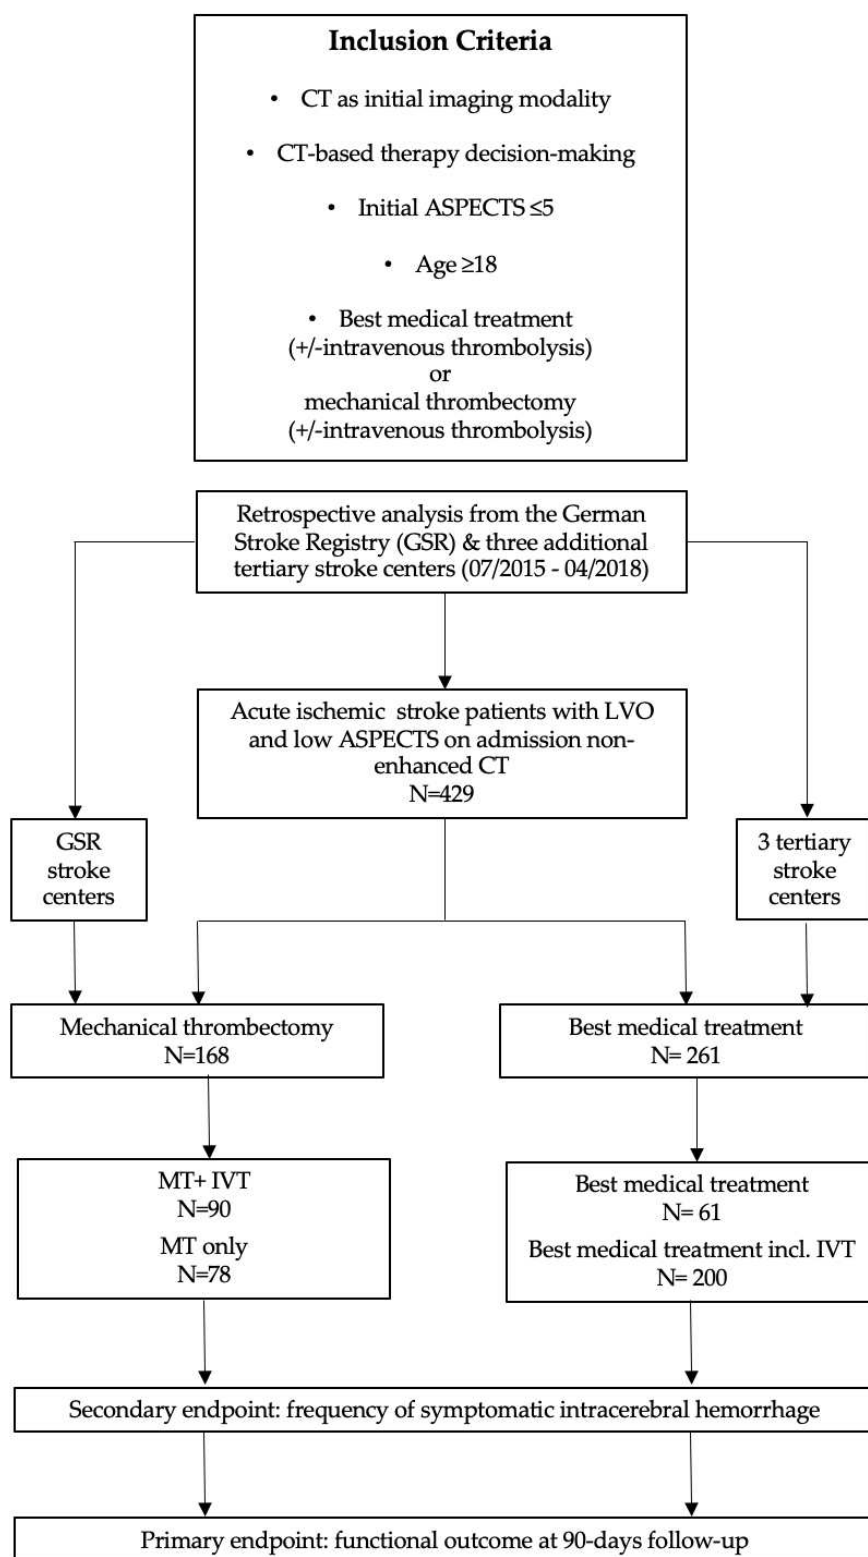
**Inclusion Criteria**

• CT as initial imaging modality

• CT-based therapy decision-making

• Initial ASPECTS $\leq$5

• Age $\geq$18

• Best medical treatment (+/-intravenous thrombolysis) or mechanical thrombectomy (+/-intravenous thrombolysis)

Retrospective analysis from the German Stroke Registry (GSR) & three additional tertiary stroke centers (07/2015 - 04/2018)

Acute ischemic stroke patients with LVO and low ASPECTS on admission non-enhanced CT
N=429

GSR stroke centers

3 tertiary stroke centers

Mechanical thrombectomy
N=168

Best medical treatment
N= 261

MT+ IVT
N=90
MT only
N=78

Best medical treatment
N= 61
Best medical treatment incl. IVT
N= 200

Secondary endpoint: frequency of symptomatic intracerebral hemorrhage

Primary endpoint: functional outcome at 90-days follow-up